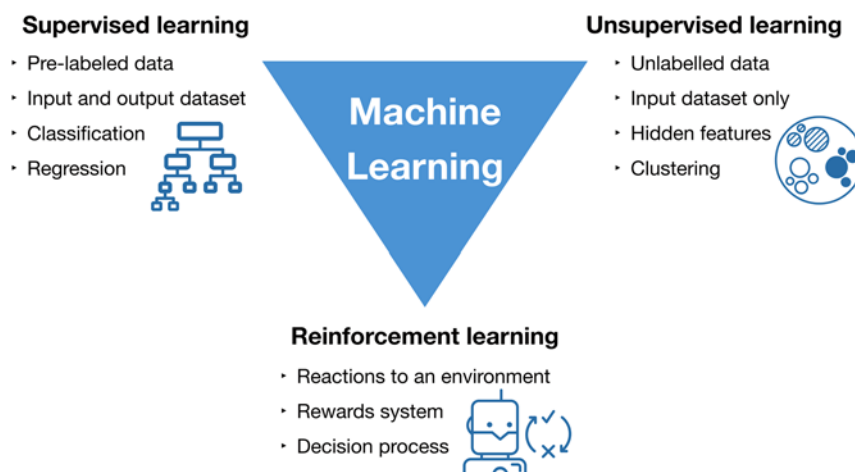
Supervised learning
- Pre-labeled data
- Input and output dataset
- Classification
- Regression

Machine Learning

Unsupervised learning
- Unlabelled data
- Input dataset only
- Hidden features
- Clustering

Reinforcement learning
- Reactions to an environment
- Rewards system
- Decision process